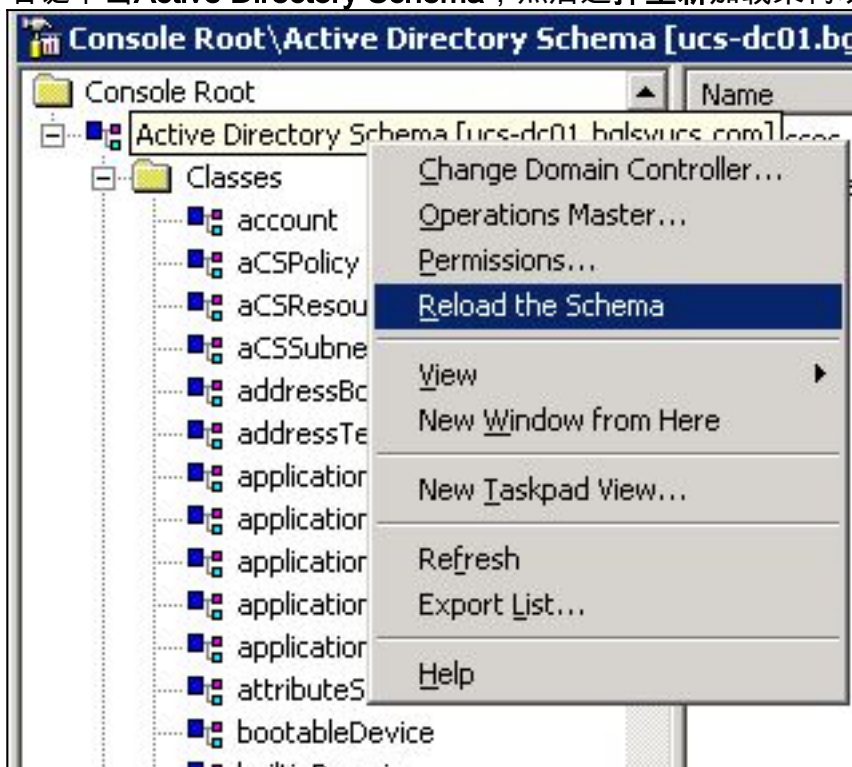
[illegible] Active Directory Schema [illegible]

Console Root\Active Directory Schema [ucs-dc01.b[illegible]

Console Root

Name

Active Directory Schema [ucs-dc01.bglsvucs.com]

Classes

account

aCSPolicy

aCSResou

aCSSubne

addressBo

addressTe

application

application

application

application

application

attributeS

bootableDevice

Change Domain Controller...

Operations Master...

Permissions...

Reload the Schema

View

New Window from Here

New Taskpad View...

Refresh

Export List...

Help